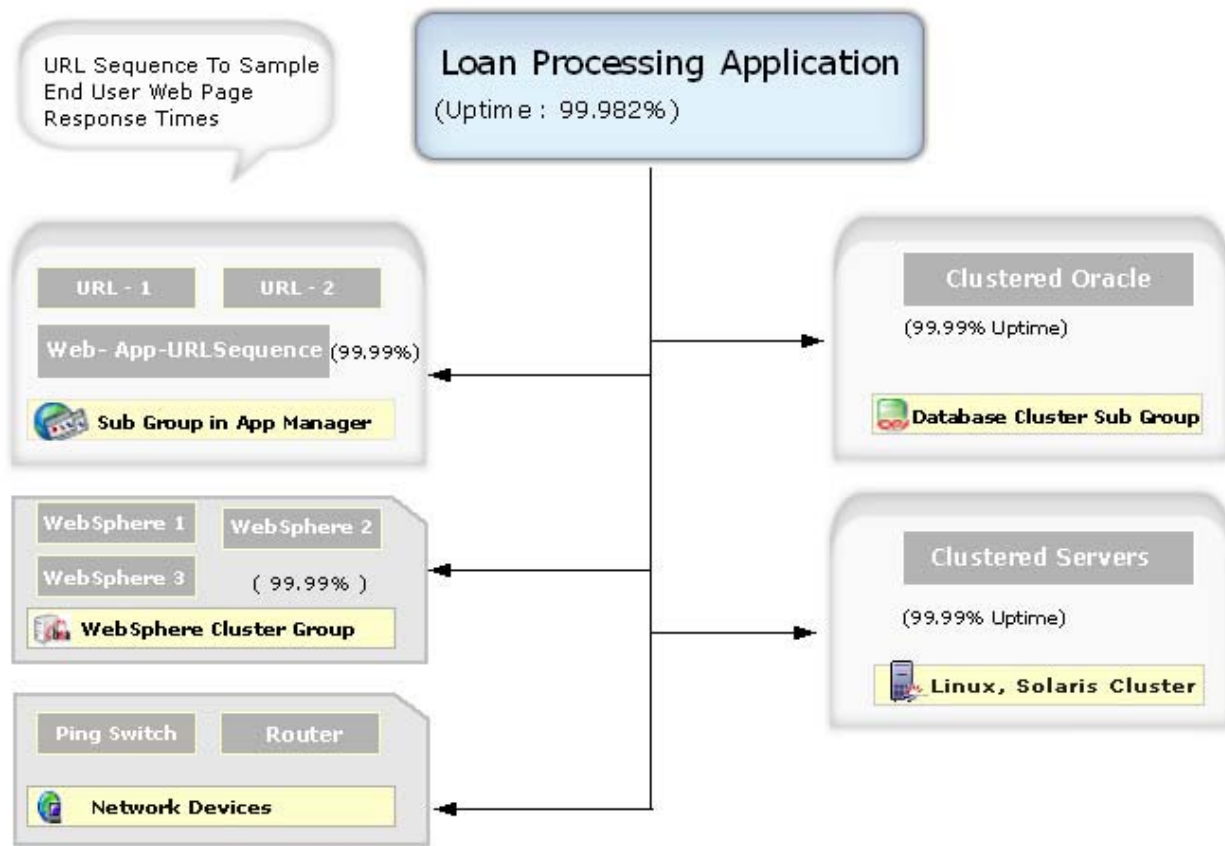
URL Sequence To Sample End User Web Page Response Times

Loan Processing Application
(Uptime : 99.982%)

URL - 1
URL - 2
Web- App-URLSequence (99.99%)
Sub Group in App Manager

Clustered Oracle
(99.99% Uptime)
Database Cluster Sub Group

WebSphere 1
WebSphere 2
WebSphere 3
( 99.99% )
WebSphere Cluster Group

Clustered Servers
(99.99% Uptime)
Linux, Solaris Cluster

Ping Switch
Router
Network Devices